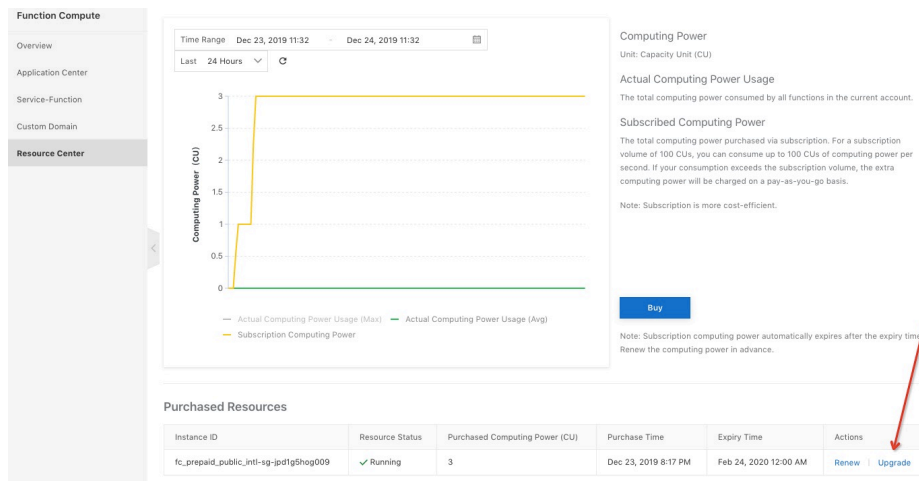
Function Compute

Overview

Application Center

Service-Function

Custom Domain

Resource Center

Time Range Dec 23, 2019 11:32 - Dec 24, 2019 11:32

Last 24 Hours

3
2.5
2
1.5
1
0.5
0

Computing Power (CU)

— Actual Computing Power Usage (Max) — Actual Computing Power Usage (Avg)
— Subscription Computing Power

Computing Power

Unit: Capacity Unit (CU)

Actual Computing Power Usage

The total computing power consumed by all functions in the current account.

Subscribed Computing Power

The total computing power purchased via subscription. For a subscription volume of 100 CUs, you can consume up to 100 CUs of computing power per second. If your consumption exceeds the subscription volume, the extra computing power will be charged on a pay-as-you-go basis.

Note: Subscription is more cost-efficient.

Buy

Note: Subscription computing power automatically expires after the expiry tim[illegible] Renew the computing power in advance.

Purchased Resources

| Instance ID | Resource Status | Purchased Computing Power (CU) | Purchase Time | Expiry Time | Actions |
|---|---|---|---|---|---|
| fc_prepaid_public_intl-sg-jpd1g5hog009 | ✓ Running | 3 | Dec 23, 2019 8:17 PM | Feb 24, 2020 12:00 AM | Renew \| Upgrade |